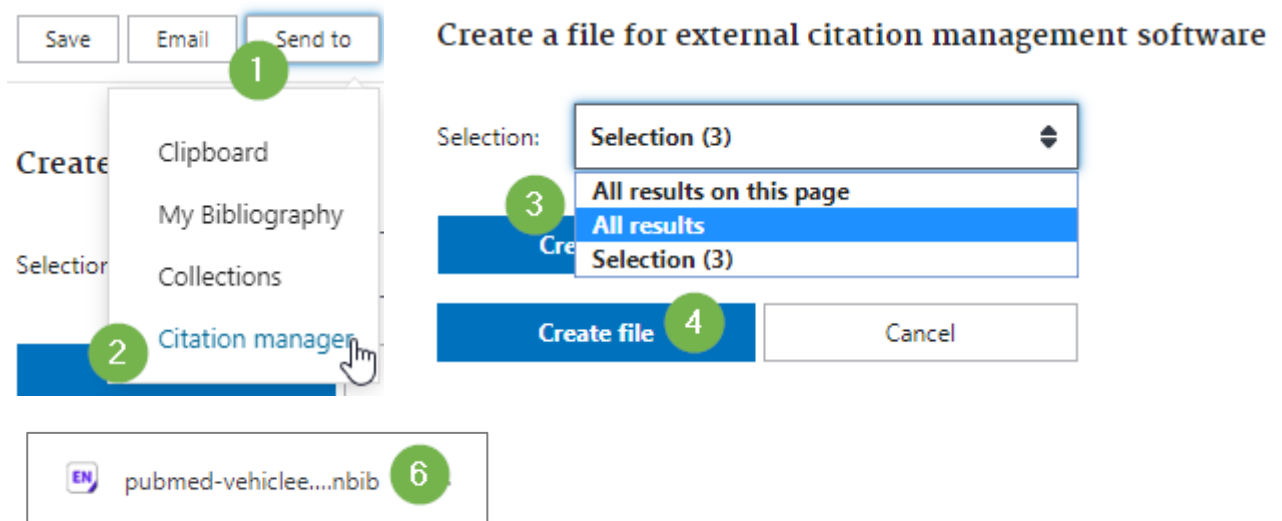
Save Email Send to 1

Clipboard

My Bibliography

Collections

2 Citation manager

Create

Selection

Create a file for external citation management software

Selection: Selection (3)

3 All results on this page

All results

Selection (3)

Cre

Create file 4 Cancel

EN pubmed-vehiclee....nbib 6